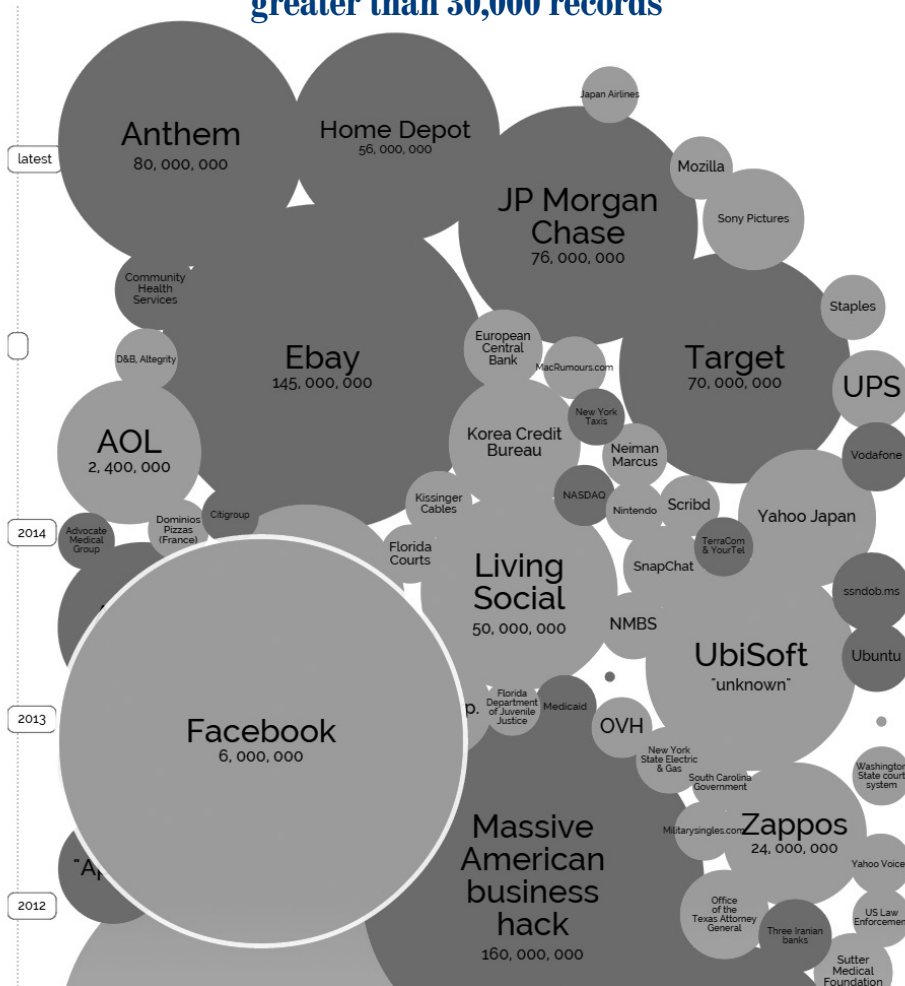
greater than 30,000 records

latest

2014

2013

2012

Anthem
80, 000, 000

Home Depot
56, 000, 000

Japan Airlines

Mozilla

JP Morgan Chase
76, 000, 000

Sony Pictures

Community Health Services

Ebay
145, 000, 000

Staples

D&B, Altegrity

European Central Bank

MacRumours.com

Target
70, 000, 000

UPS

AOL
2, 400, 000

Korea Credit Bureau

New York Taxis

Neiman Marcus

Vodafone

Kissinger Cables

NASDAQ

Nintendo

Scribd

Yahoo Japan

Advocate Medical Group

Dominios Pizzas (France)

Citigroup

Florida Courts

Living Social
50, 000, 000

TerraCom & YourTel

SnapChat

ssndob.ms

NMBS

UbiSoft
"unknown"

Ubuntu

Facebook
6, 000, 000

p.

Florida Department of Juvenile Justice

Medicaid

OVH

New York State Electric & Gas

Washington State court system

South Carolina Government

Militarysingles.com

Zappos
24, 000, 000

Massive American business hack
160, 000, 000

Yahoo Voice

"Ap

Office of the Texas Attorney General

Three Iranian banks

US Law Enforcement

Sutter Medical Foundation